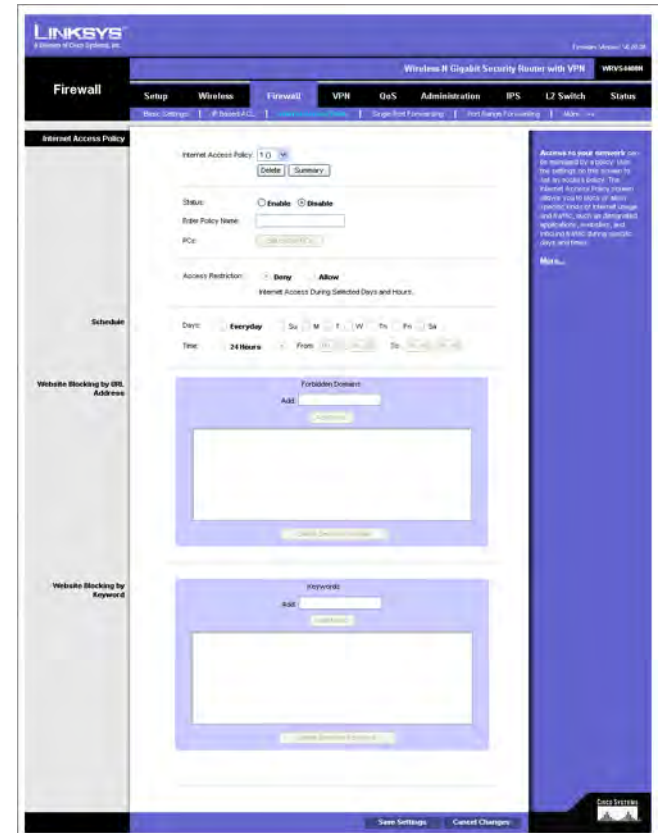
LINKSYS
A Division of Cisco Systems, Inc.

Firmware Version: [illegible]

Wireless-N Gigabit Security Router with VPN WRVS4400N

Firewall

Setup | Wireless | Firewall | VPN | QoS | Administration | IPS | L2 Switch | Status

Basic Settings | IP Based ACL | Internet Access Policy | Single Port Forwarding | Port Range Forwarding | More >>

Internet Access Policy

Internet Access Policy: 1 ()
Delete | Summary

Status: Enable Disable
Enter Policy Name:
PCs: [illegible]

Access Restriction: Deny Allow
Internet Access During Selected Days and Hours.

Schedule
Days: Everyday Su M T W Th Fr Sa
Time: 24 Hours From: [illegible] To: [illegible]

Website Blocking by URL Address
Forbidden Domains
Add:
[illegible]
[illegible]

Website Blocking by Keyword
Keywords
Add:
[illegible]
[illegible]

Access to your network can be managed by a policy. Use the settings on this screen to set an access policy. The Internet Access Policy screen allows you to block or allow specific kinds of Internet usage and traffic, such as designated applications, websites, and inbound traffic during specific days and times.

More...

Save Settings | Cancel Changes

CISCO SYSTEMS